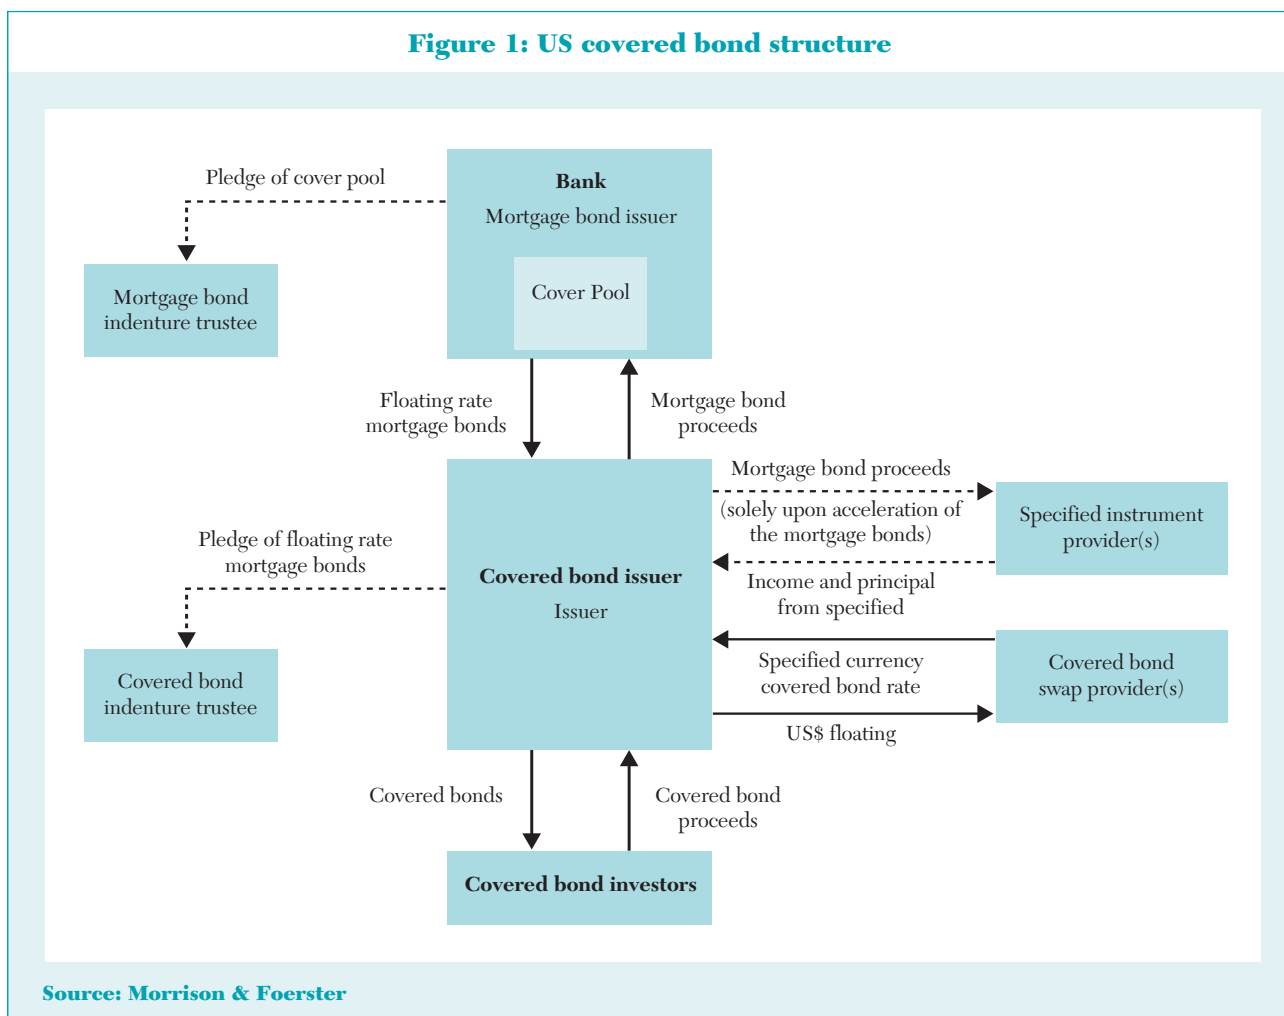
Figure 1: US covered bond structure

Pledge of cover pool

Bank
Mortgage bond issuer

Cover Pool

Mortgage bond indenture trustee

Floating rate mortgage bonds

Mortgage bond proceeds

Mortgage bond proceeds
(solely upon acceleration of the mortgage bonds)

Specified instrument provider(s)

Pledge of floating rate mortgage bonds

Covered bond issuer
Issuer

Income and principal from specified

Covered bond indenture trustee

Specified currency covered bond rate

Covered bond swap provider(s)

US$ floating

Covered bonds

Covered bond proceeds

Covered bond investors

Source: Morrison & Foerster